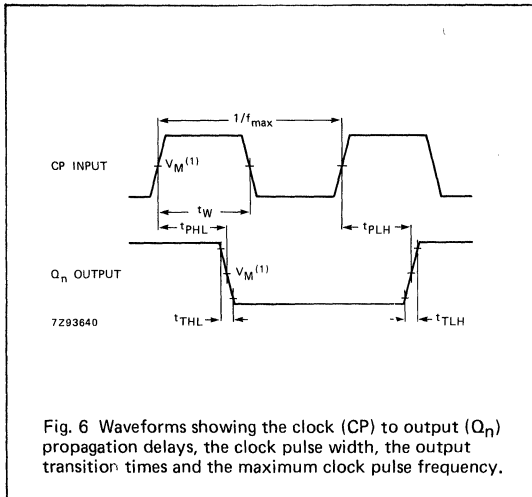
$1/f_{max}$

CP INPUT

$V_M^{(1)}$

$t_W$

$t_{PHL}$

$t_{PLH}$

$Q_n$ OUTPUT

$V_M^{(1)}$

7Z93640

$t_{THL}$

$t_{TLH}$

Fig. 6 Waveforms showing the clock (CP) to output ($Q_n$) propagation delays, the clock pulse width, the output transition times and the maximum clock pulse frequency.